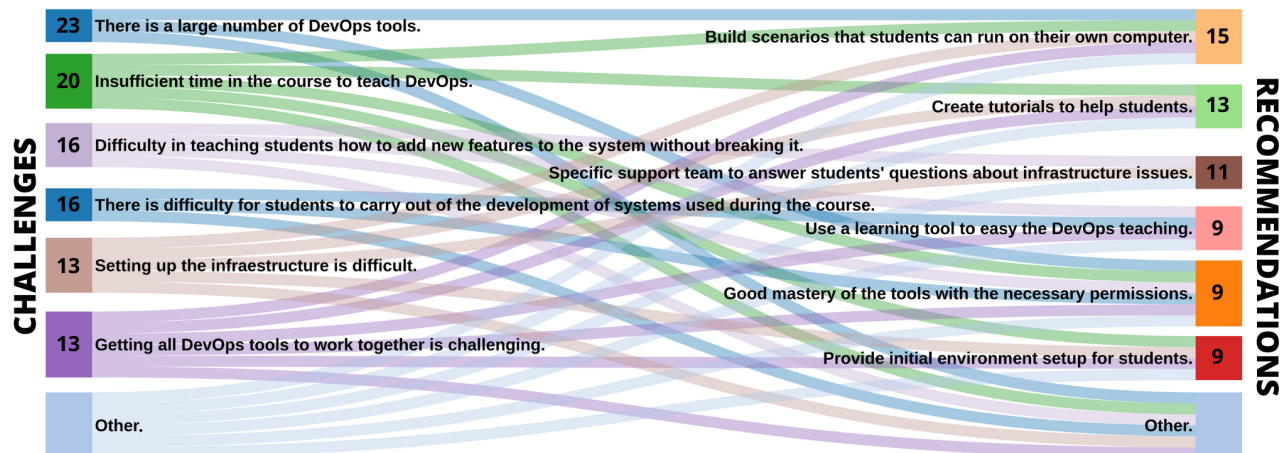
CHALLENGES

23 There is a large number of DevOps tools.

20 Insufficient time in the course to teach DevOps.

16 Difficulty in teaching students how to add new features to the system without breaking it.

16 There is difficulty for students to carry out of the development of systems used during the course.

13 Setting up the infraestructure is difficult.

13 Getting all DevOps tools to work together is challenging.

Other.

RECOMMENDATIONS

Build scenarios that students can run on their own computer. 15

Create tutorials to help students. 13

Specific support team to answer students' questions about infrastructure issues. 11

Use a learning tool to easy the DevOps teaching. 9

Good mastery of the tools with the necessary permissions. 9

Provide initial environment setup for students. 9

Other.